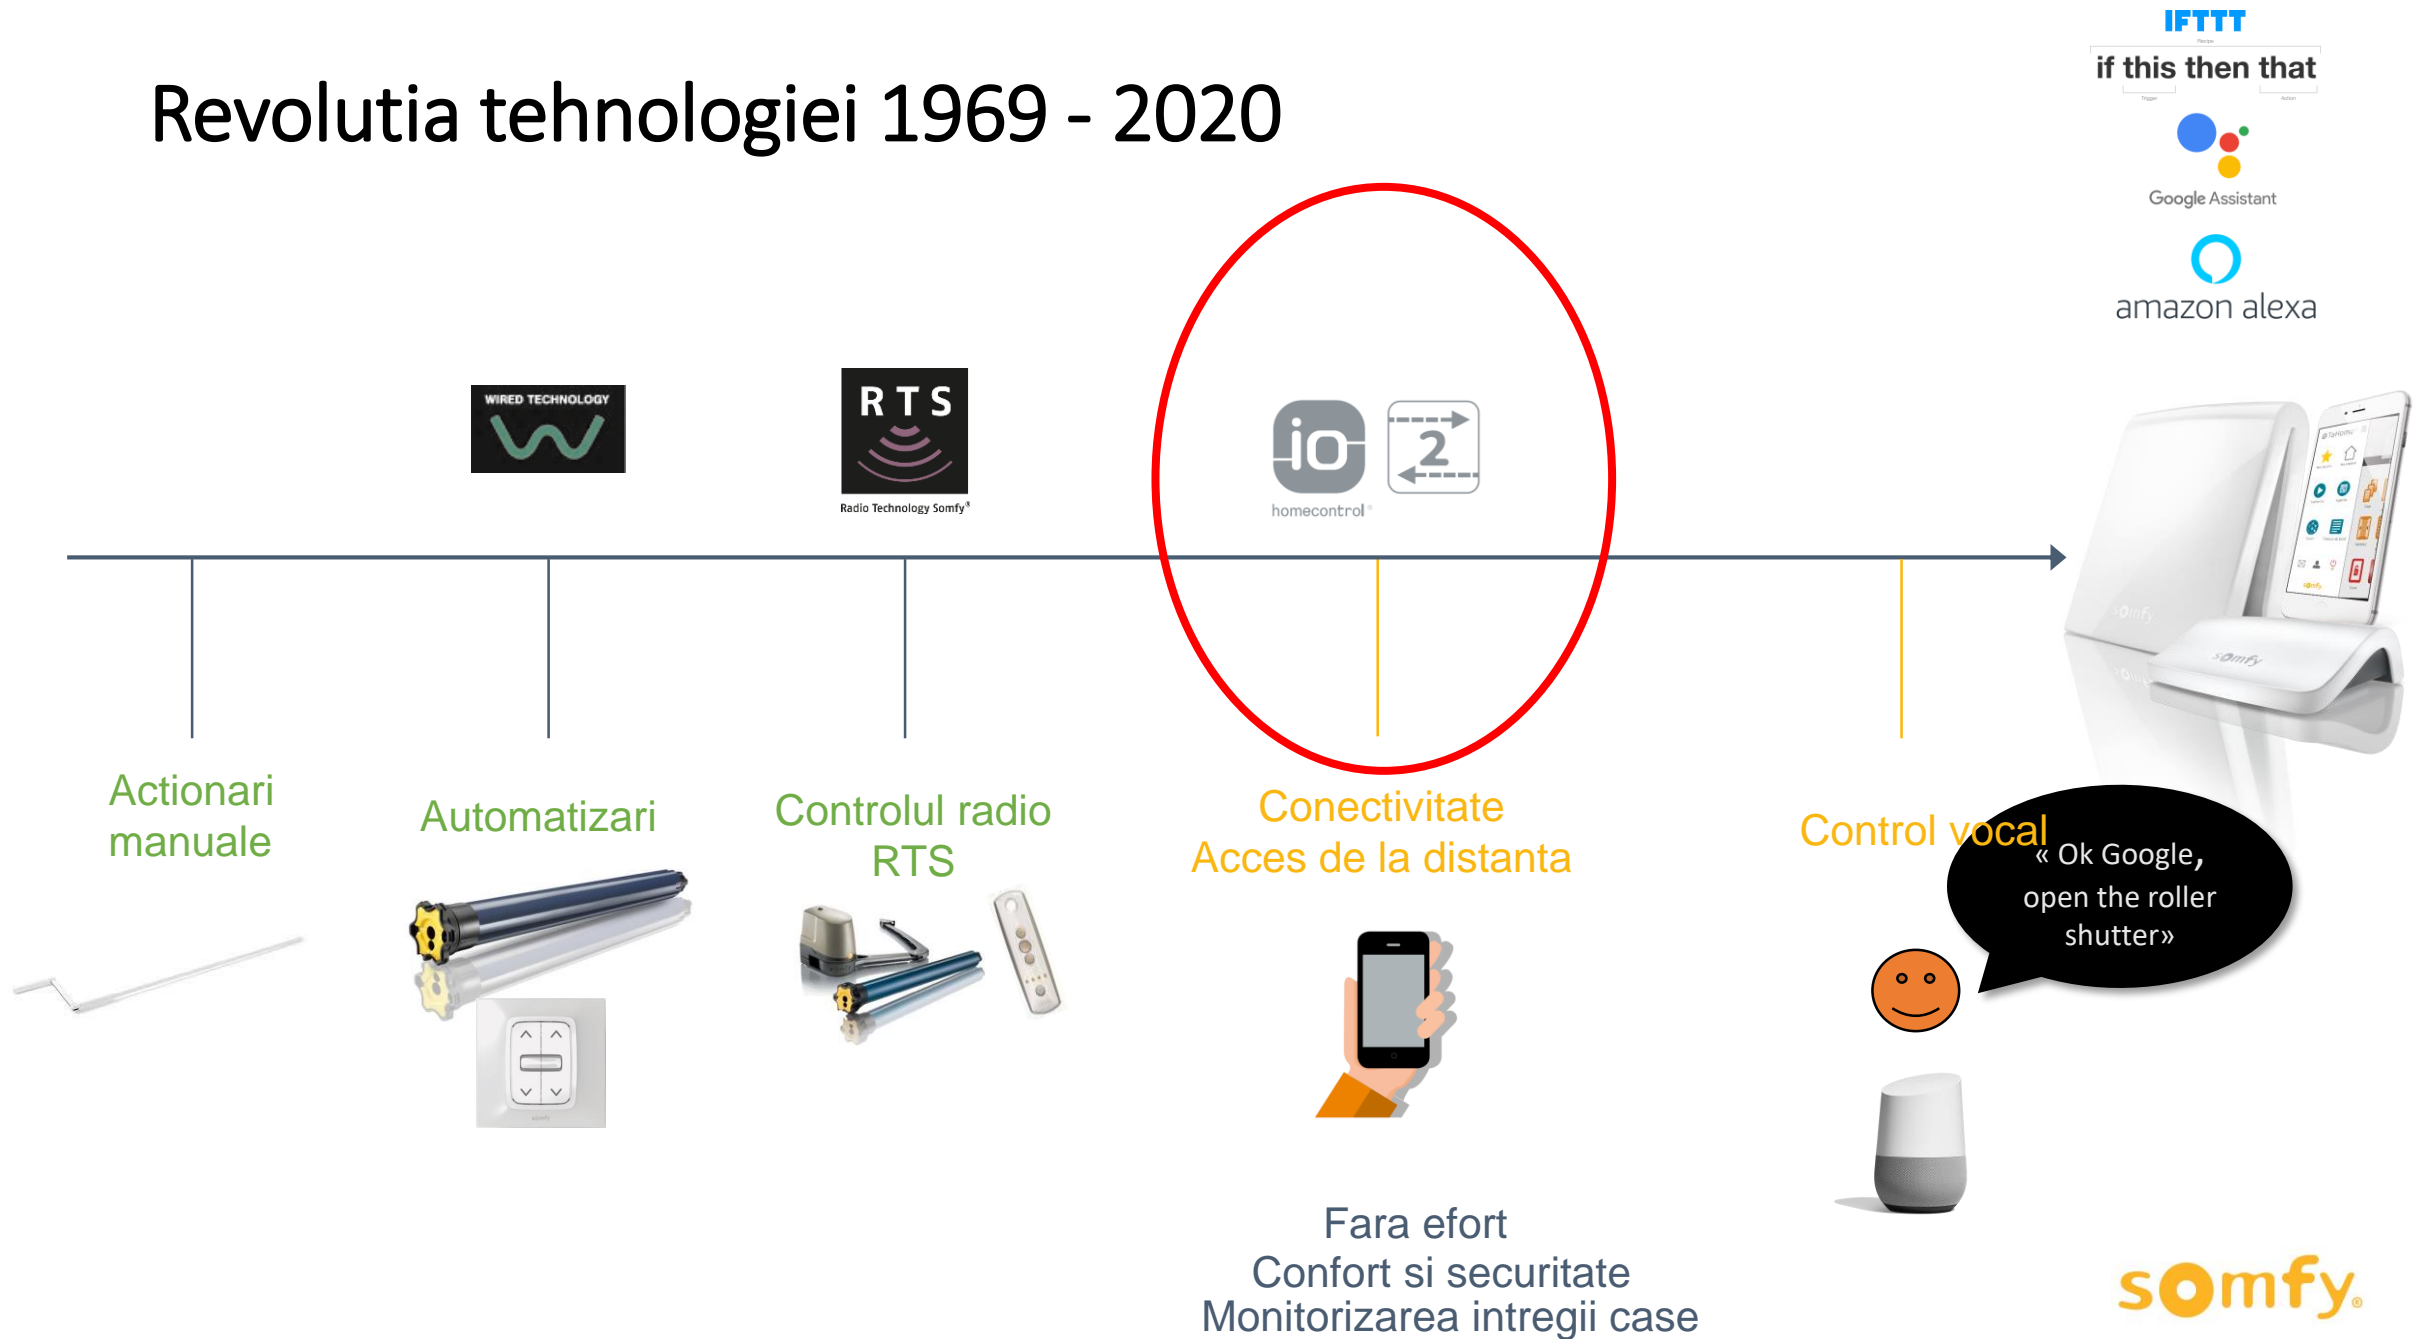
IFTTT
if this then that
Google Assistant
amazon alexa

Revolutia tehnologiei 1969 - 2020

WIRED TECHNOLOGY

RTS
Radio Technology Somfy®

io
homecontrol®

2

Actionari manuale

Automatizari

Controlul radio RTS

Conectivitate
Acces de la distanta

Control vocal

« Ok Google, open the roller shutter»

Fara efort
Confort si securitate
Monitorizarea intregii case

somfy